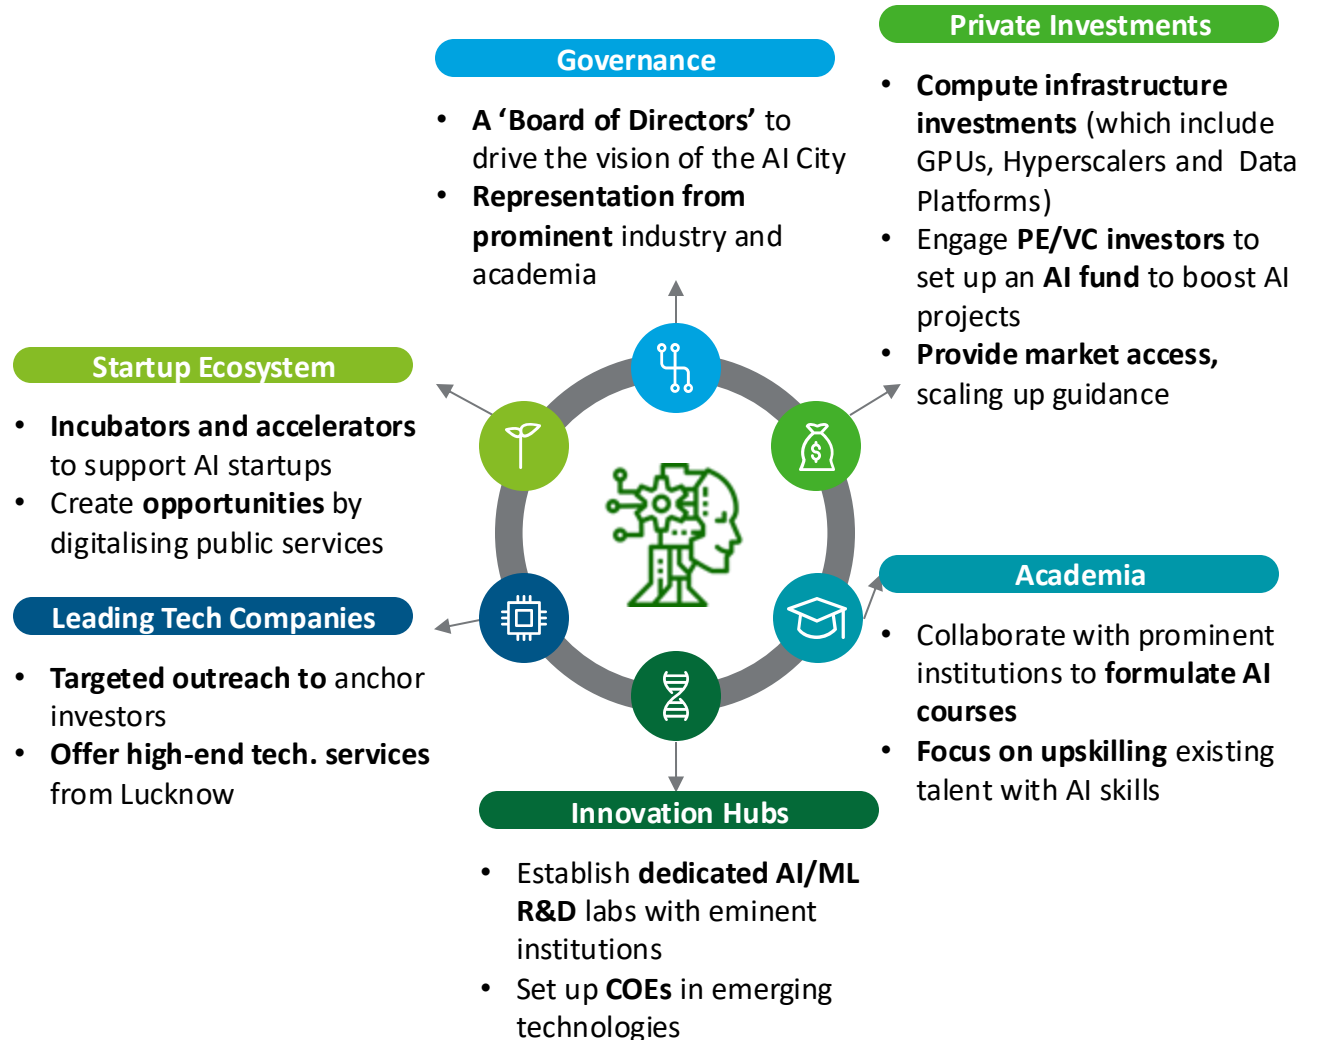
Governance

- A ‘Board of Directors’ to drive the vision of the AI City
- Representation from prominent industry and academia

Private Investments

- Compute infrastructure investments (which include GPUs, Hyperscalers and Data Platforms)
- Engage PE/VC investors to set up an AI fund to boost AI projects
- Provide market access, scaling up guidance

Startup Ecosystem

- Incubators and accelerators to support AI startups
- Create opportunities by digitalising public services

Leading Tech Companies

- Targeted outreach to anchor investors
- Offer high-end tech. services from Lucknow

Academia

- Collaborate with prominent institutions to formulate AI courses
- Focus on upskilling existing talent with AI skills

Innovation Hubs

- Establish dedicated AI/ML R&D labs with eminent institutions
- Set up COEs in emerging technologies